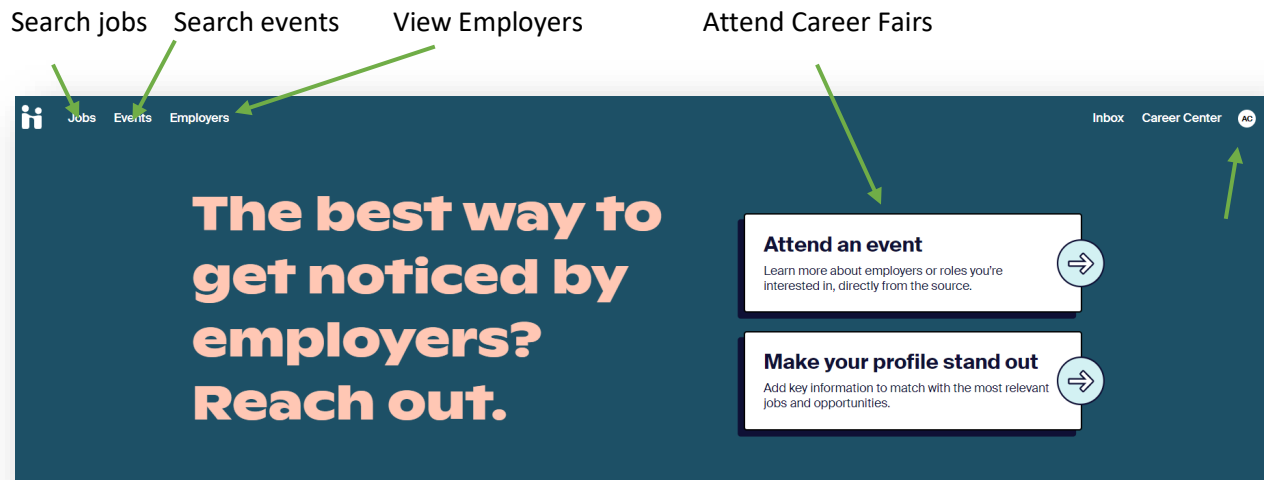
Search jobs Search events View Employers Attend Career Fairs

Jobs Events Employers

Inbox Career Center AC

The best way to get noticed by employers? Reach out.

Attend an event
Learn more about employers or roles you're interested in, directly from the source.

Make your profile stand out
Add key information to match with the most relevant jobs and opportunities.